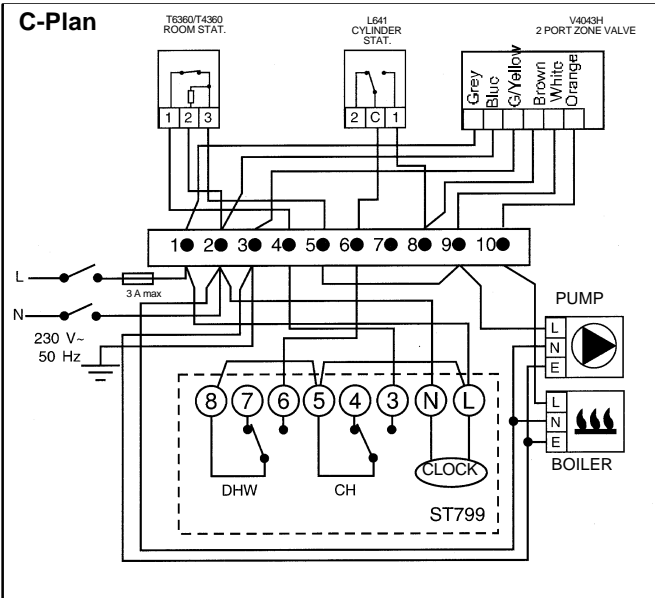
C-Plan

T6360/T4360
ROOM STAT.

L641
CYLINDER
STAT.

V4043H
2 PORT ZONE VALVE

1 2 3

2 C 1

Grey
Blue
G/Yellow
Brown
White
Orange

1 2 3 4 5 6 7 8 9 10

L

3 A max

N

230 V~
50 Hz

PUMP

L
N
E

L
N
E

BOILER

8 7 6 5 4 3 N L

CLOCK

DHW

CH

ST799